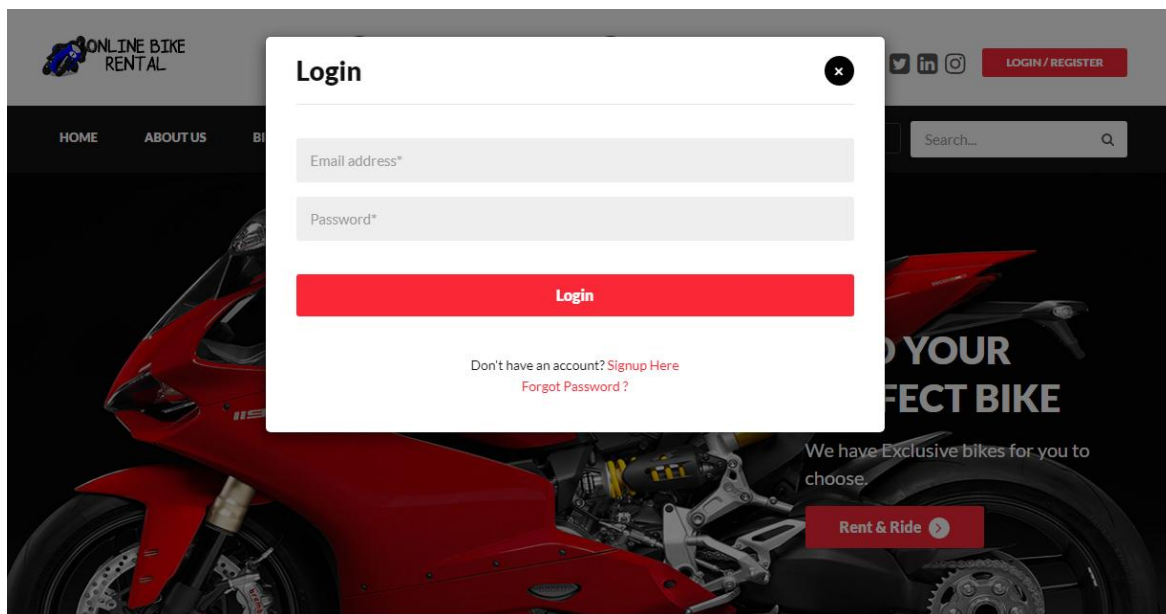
ONLINE BIKE RENTAL

LOGIN / REGISTER

HOME ABOUT US BI

Search...

Login

×

Email address*

Password*

Login

Don't have an account? Signup Here
Forgot Password ?

YOUR
FECT BIKE

We have Exclusive bikes for you to choose.

Rent & Ride